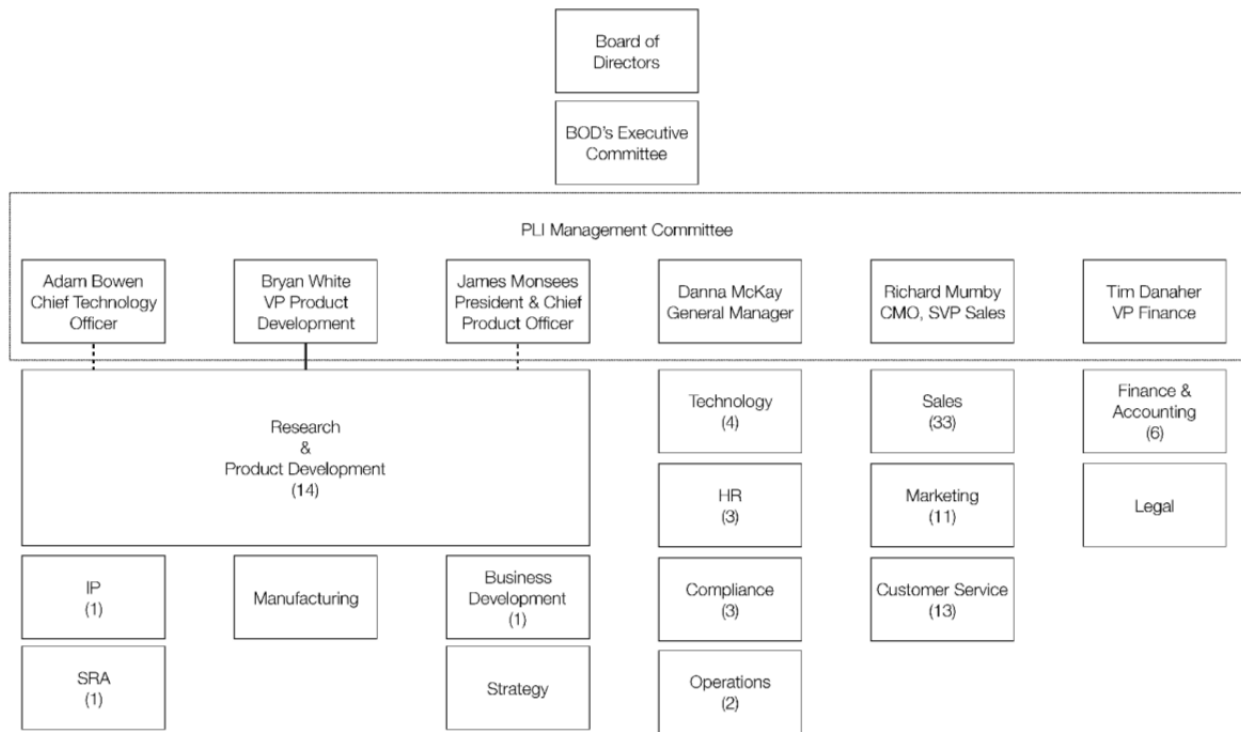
Board of Directors

BOD's Executive Committee

PLI Management Committee

Adam Bowen Chief Technology Officer

Bryan White VP Product Development

James Monsees President & Chief Product Officer

Danna McKay General Manager

Richard Mumby CMO, SVP Sales

Tim Danaher VP Finance

Research & Product Development (14)

Technology (4)

Sales (33)

Finance & Accounting (6)

HR (3)

Marketing (11)

Legal

IP (1)

Manufacturing

Business Development (1)

Compliance (3)

Customer Service (13)

SRA (1)

Strategy

Operations (2)